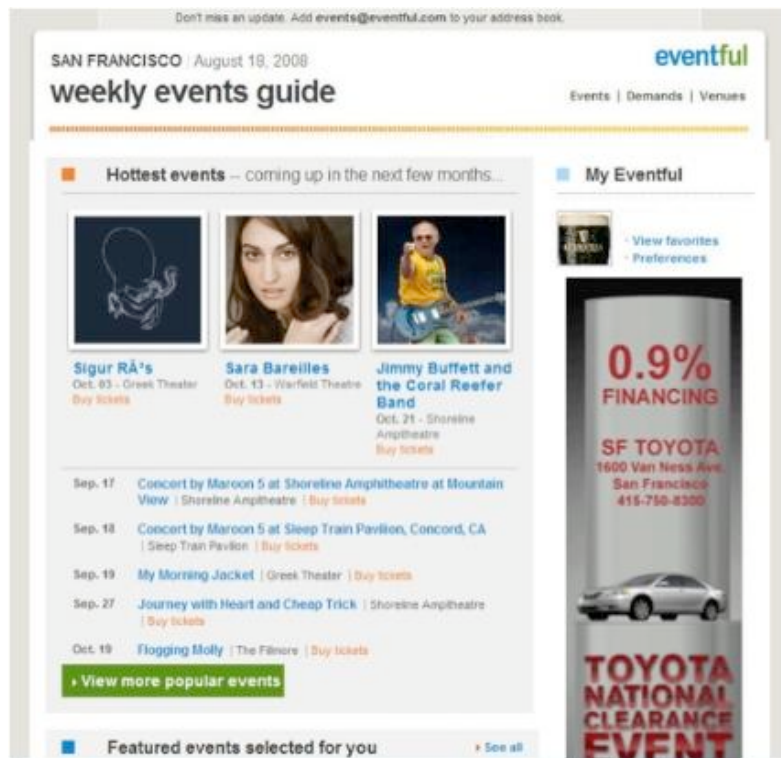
Don't miss an update. Add events@eventful.com to your address book.

SAN FRANCISCO | August 18, 2008
weekly events guide

eventful

Events | Demands | Venues

Hottest events – coming up in the next few months...

Sigur RÃ³s
Oct. 03 - Greek Theater
Buy tickets

Sara Bareilles
Oct. 13 - Warfield Theatre
Buy tickets

Jimmy Buffett and the Coral Reefer Band
Oct. 21 - Shoreline Ampitheatre
Buy tickets

Sep. 17 Concert by Maroon 5 at Shoreline Amphitheatre at Mountain View | Shoreline Ampitheatre | Buy tickets

Sep. 18 Concert by Maroon 5 at Sleep Train Pavilion, Concord, CA | Sleep Train Pavilion | Buy tickets

Sep. 19 My Morning Jacket | Greek Theater | Buy tickets

Sep. 27 Journey with Heart and Cheap Trick | Shoreline Ampitheatre | Buy tickets

Oct. 19 Flogging Molly | The Fillmore | Buy tickets

› View more popular events

Featured events selected for you
› See all

My Eventful

· View favorites
· Preferences

0.9% FINANCING

SF TOYOTA
1600 Van Ness Ave.
San Francisco
415-750-8300

TOYOTA NATIONAL CLEARANCE EVENT